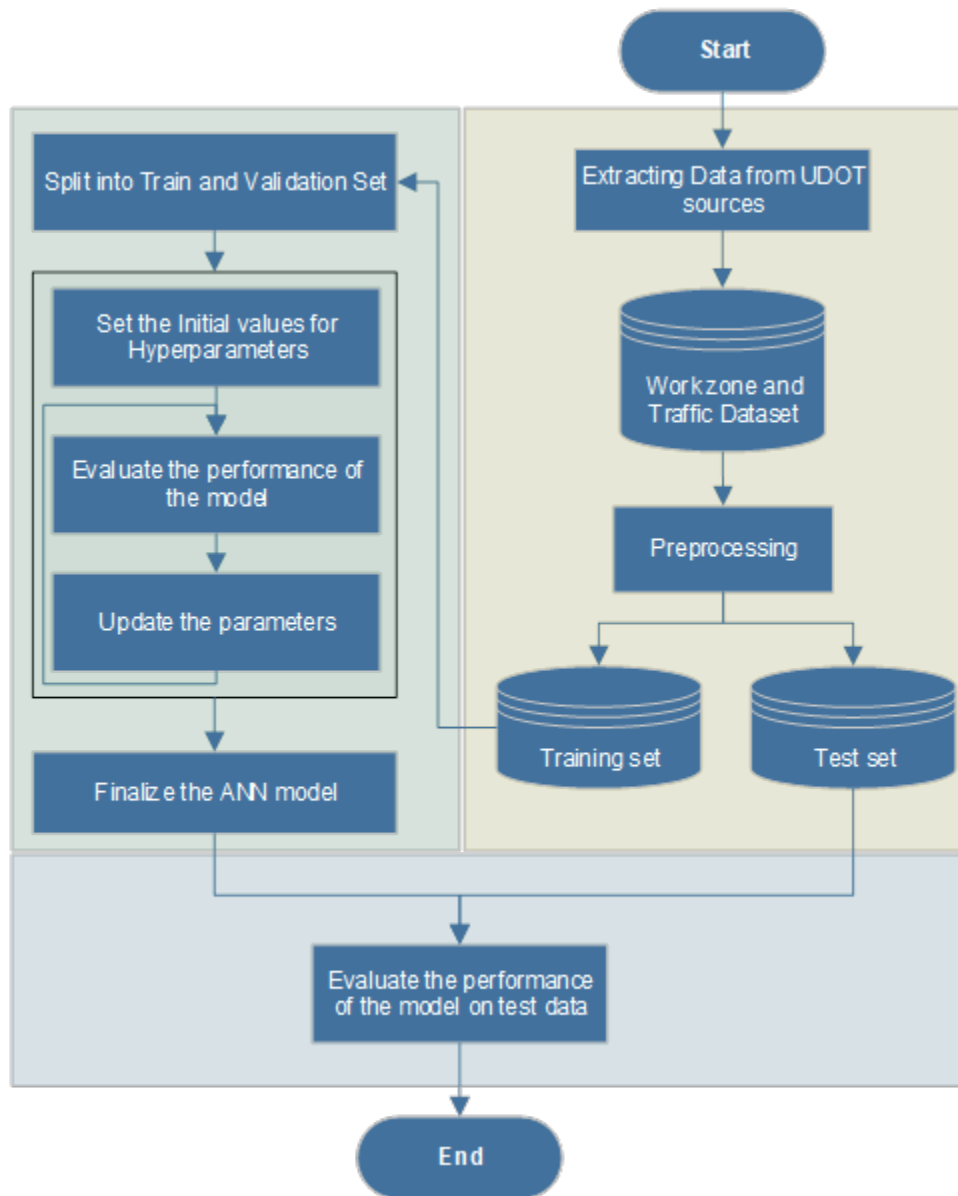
Start

Extracting Data from UDOT sources

Workzone and Traffic Dataset

Preprocessing

Training set

Test set

Split into Train and Validation Set

Set the Initial values for Hyperparameters

Evaluate the performance of the model

Update the parameters

Finalize the ANN model

Evaluate the performance of the model on test data

End